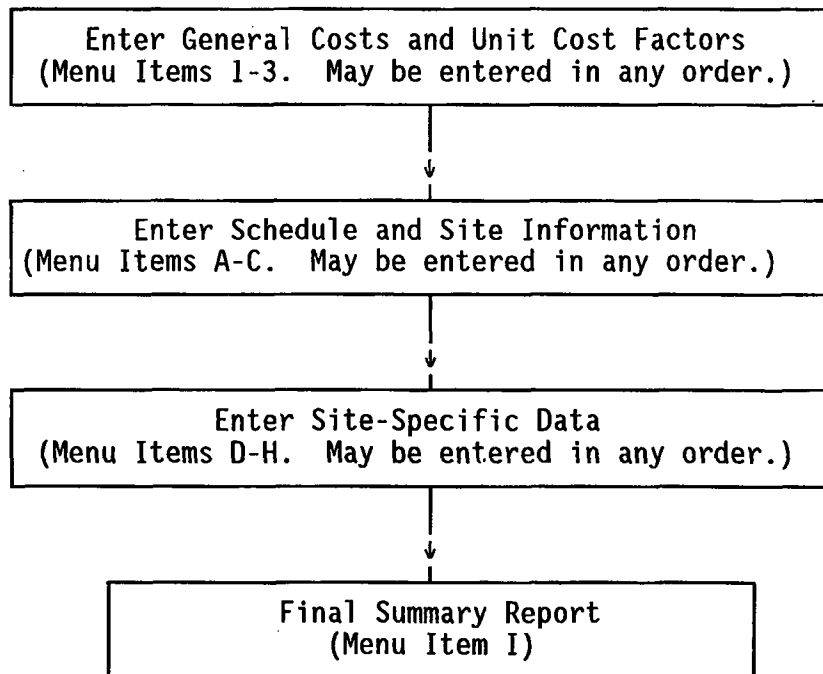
Enter General Costs and Unit Cost Factors
(Menu Items 1-3. May be entered in any order.)

Enter Schedule and Site Information
(Menu Items A-C. May be entered in any order.)

Enter Site-Specific Data
(Menu Items D-H. May be entered in any order.)

Final Summary Report
(Menu Item I)